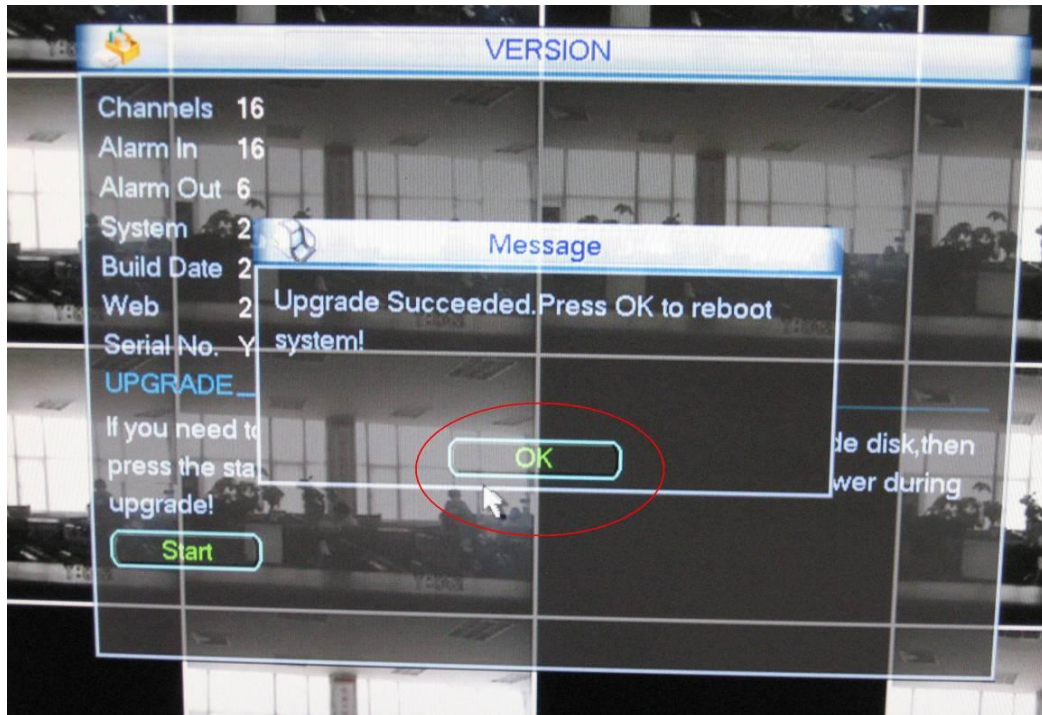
VERSION

Channels 16
Alarm In 16
Alarm Out 6
System 2
Build Date 2
Web 2
Serial No. Y
UPGRADE

If you need t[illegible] de disk,then press the sta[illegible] wer during upgrade!

Start

Message

Upgrade Succeeded.Press OK to reboot system!

OK